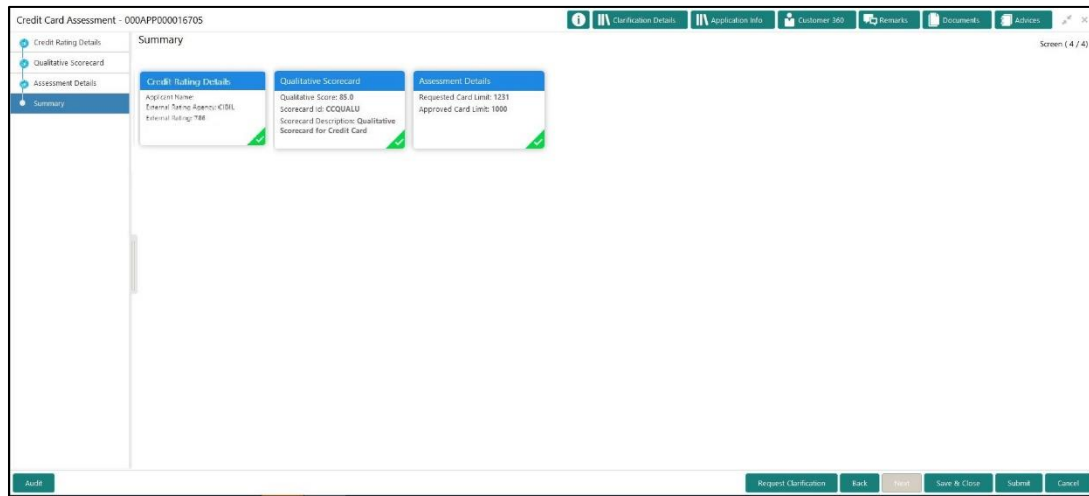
Credit Card Assessment - 000APP000016705

Clarification Details | Application Info | Customer 360 | Remarks | Documents | Advices

Credit Rating Details
Qualitative Scorecard
Assessment Details
Summary

Summary

Screen ( 4 / 4)

Credit Rating Details
Applicant Name:
External Rating Agency: CIBIL
External Rating: 786

Qualitative Scorecard
Qualitative Score: 85.0
Scorecard Id: CCQUALU
Scorecard Description: Qualitative Scorecard for Credit Card

Assessment Details
Requested Card Limit: 1231
Approved Card Limit: 1000

Audit

Request Clarification | Back | Next | Save & Close | Submit | Cancel